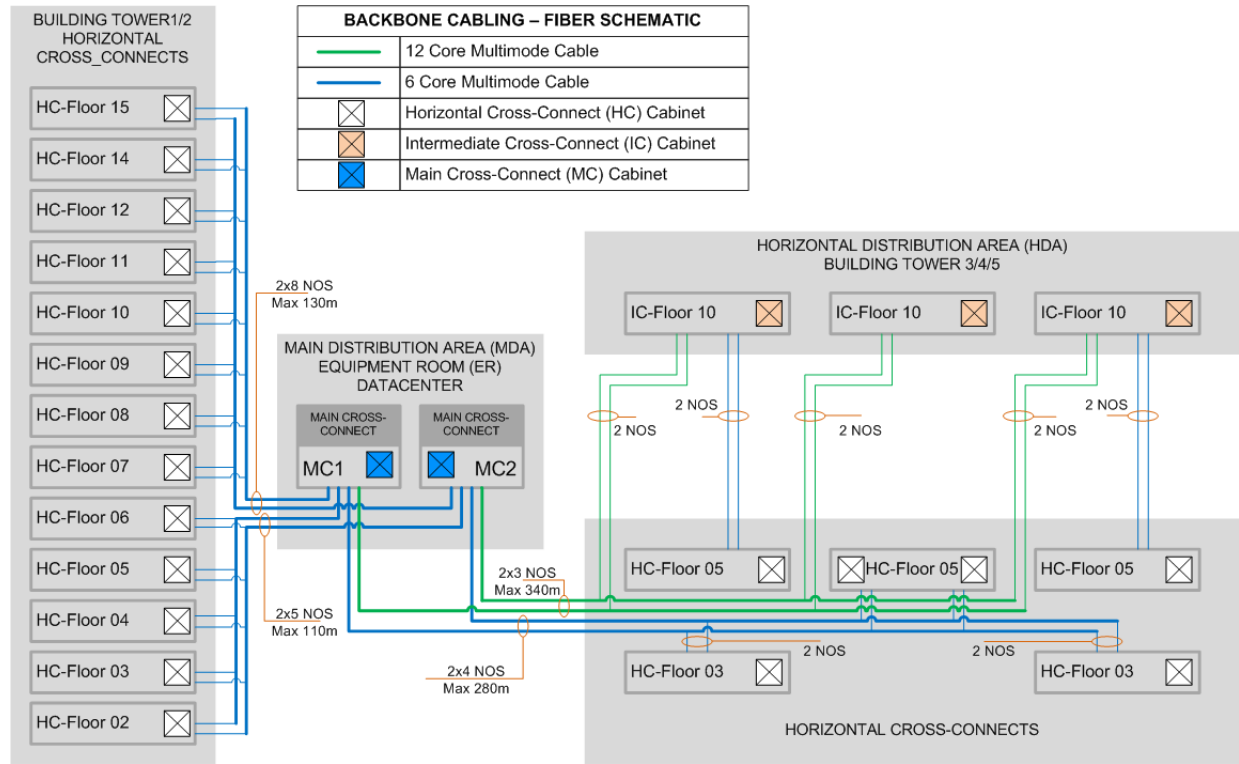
BUILDING TOWER1/2 HORIZONTAL CROSS_CONNECTS

HC-Floor 15
HC-Floor 14
HC-Floor 12
HC-Floor 11
HC-Floor 10
HC-Floor 09
HC-Floor 08
HC-Floor 07
HC-Floor 06
HC-Floor 05
HC-Floor 04
HC-Floor 03
HC-Floor 02

| BACKBONE CABLING – FIBER SCHEMATIC | |
|---|---|
| | 12 Core Multimode Cable |
| | 6 Core Multimode Cable |
| | Horizontal Cross-Connect (HC) Cabinet |
| | Intermediate Cross-Connect (IC) Cabinet |
| | Main Cross-Connect (MC) Cabinet |

2x8 NOS
Max 130m

MAIN DISTRIBUTION AREA (MDA)
EQUIPMENT ROOM (ER)
DATACENTER

MAIN CROSS-CONNECT
MC1

MAIN CROSS-CONNECT
MC2

2x5 NOS
Max 110m

2x3 NOS
Max 340m

2x4 NOS
Max 280m

HORIZONTAL DISTRIBUTION AREA (HDA)
BUILDING TOWER 3/4/5

IC-Floor 10
IC-Floor 10
IC-Floor 10

2 NOS
2 NOS
2 NOS
2 NOS
2 NOS
2 NOS

HC-Floor 05
HC-Floor 05
HC-Floor 05

2 NOS
2 NOS

HC-Floor 03
HC-Floor 03

HORIZONTAL CROSS-CONNECTS